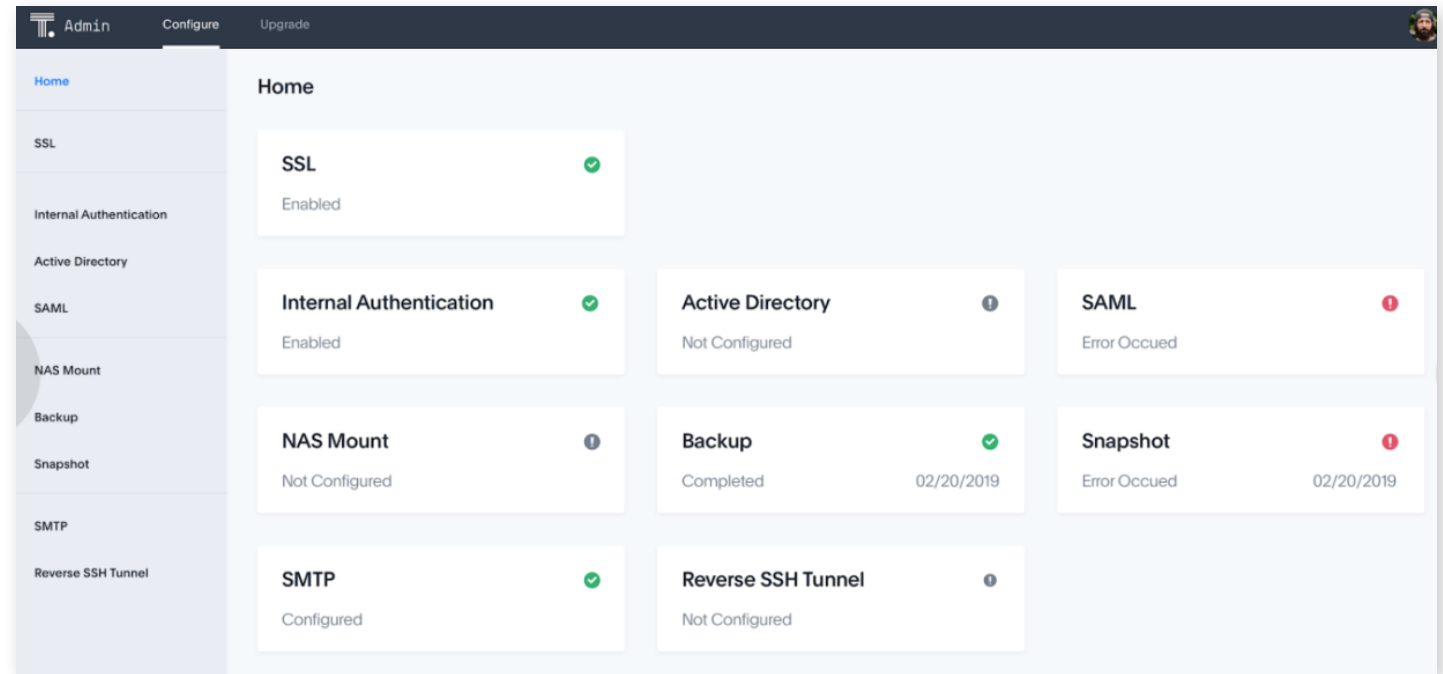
T. Admin Configure Upgrade

Home

SSL

Internal Authentication

Active Directory

SAML

NAS Mount

Backup

Snapshot

SMTP

Reverse SSH Tunnel

Home

SSL
Enabled

Internal Authentication
Enabled

Active Directory
Not Configured

SAML
Error Occued

NAS Mount
Not Configured

Backup
Completed 02/20/2019

Snapshot
Error Occued 02/20/2019

SMTP
Configured

Reverse SSH Tunnel
Not Configured